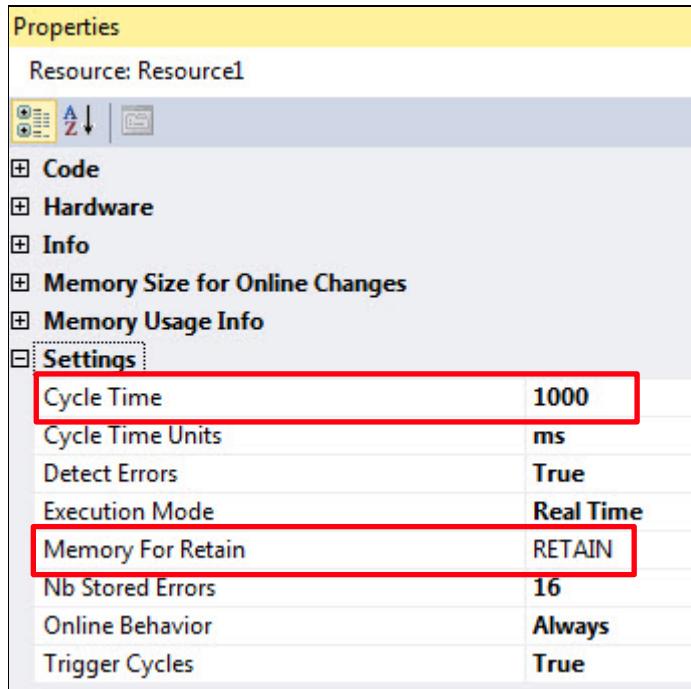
Properties

Resource: Resource1

⊞ Code
⊞ Hardware
⊞ Info
⊞ Memory Size for Online Changes
⊞ Memory Usage Info
⊟ Settings

| | |
|---|---|
| Cycle Time | 1000 |
| Cycle Time Units | ms |
| Detect Errors | True |
| Execution Mode | Real Time |
| Memory For Retain | RETAIN |
| Nb Stored Errors | 16 |
| Online Behavior | Always |
| Trigger Cycles | True |